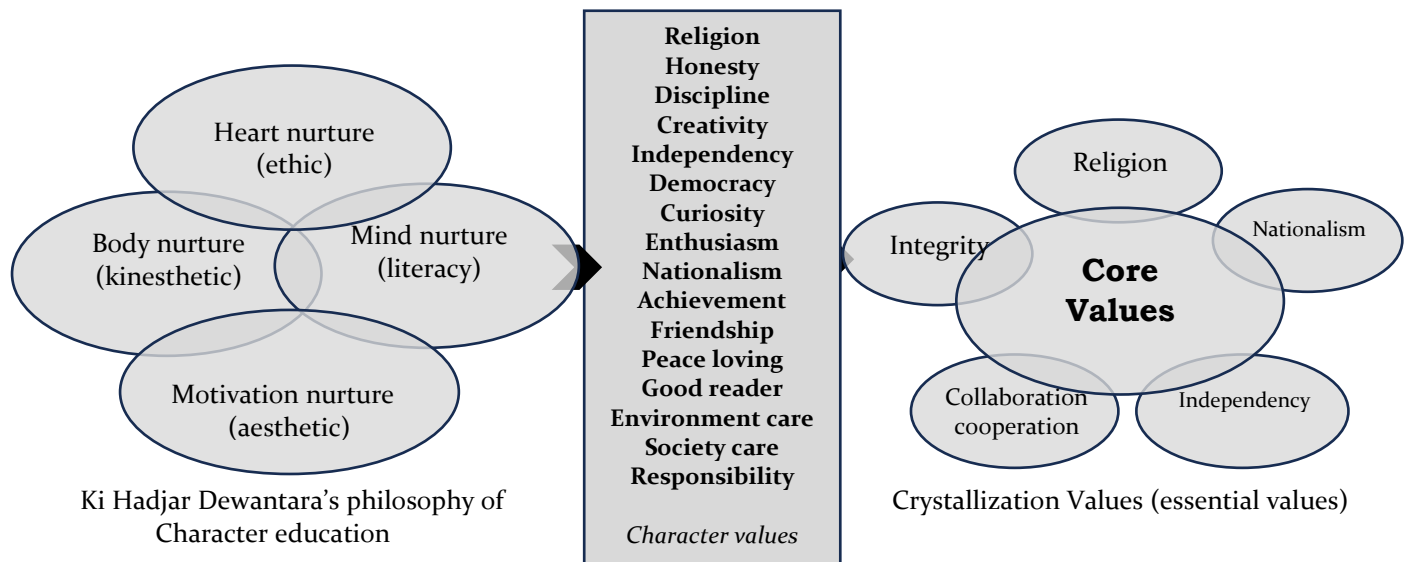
Heart nurture (ethic)

Body nurture (kinesthetic)

Mind nurture (literacy)

Motivation nurture (aesthetic)

Ki Hadjar Dewantara's philosophy of Character education

Religion
Honesty
Discipline
Creativity
Independency
Democracy
Curiosity
Enthusiasm
Nationalism
Achievement
Friendship
Peace loving
Good reader
Environment care
Society care
Responsibility

*Character values*

Religion

Integrity

Nationalism

Core Values

Collaboration cooperation

Independency

Crystallization Values (essential values)